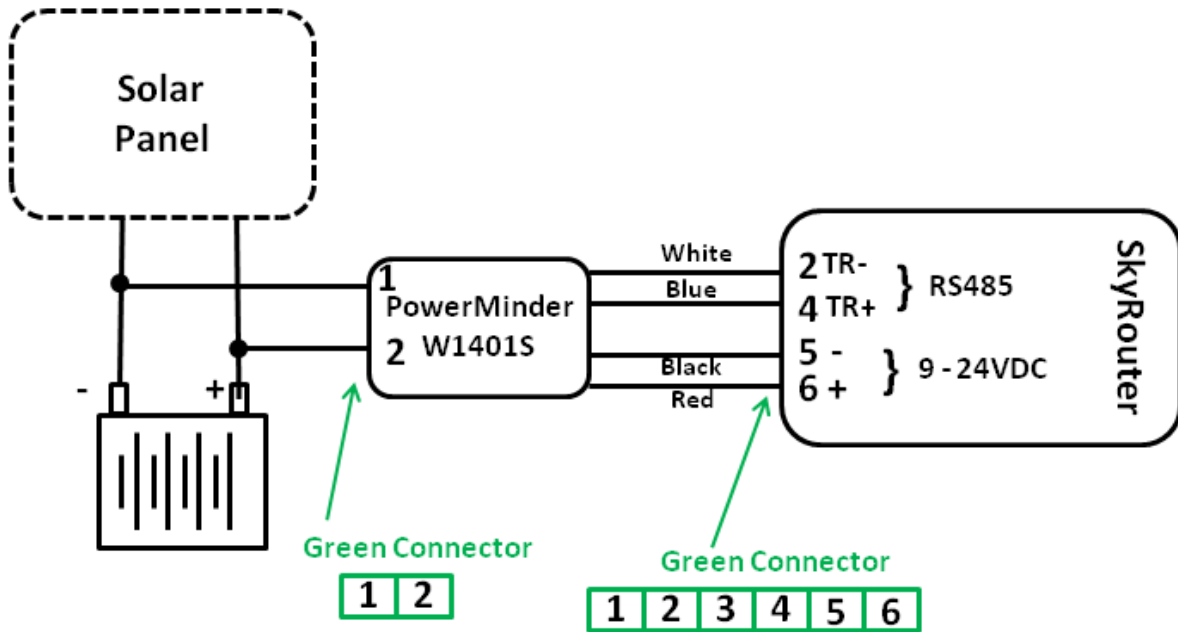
Solar Panel

-

+

1

PowerMinder

2 W1401S

White

Blue

Black

Red

2 TR-

4 TR+

} RS485

5 -

6 +

} 9 - 24VDC

SkyRouter

Green Connector

| 1 | 2 |
|---|---|

Green Connector

| 1 | 2 | 3 | 4 | 5 | 6 |
|---|---|---|---|---|---|